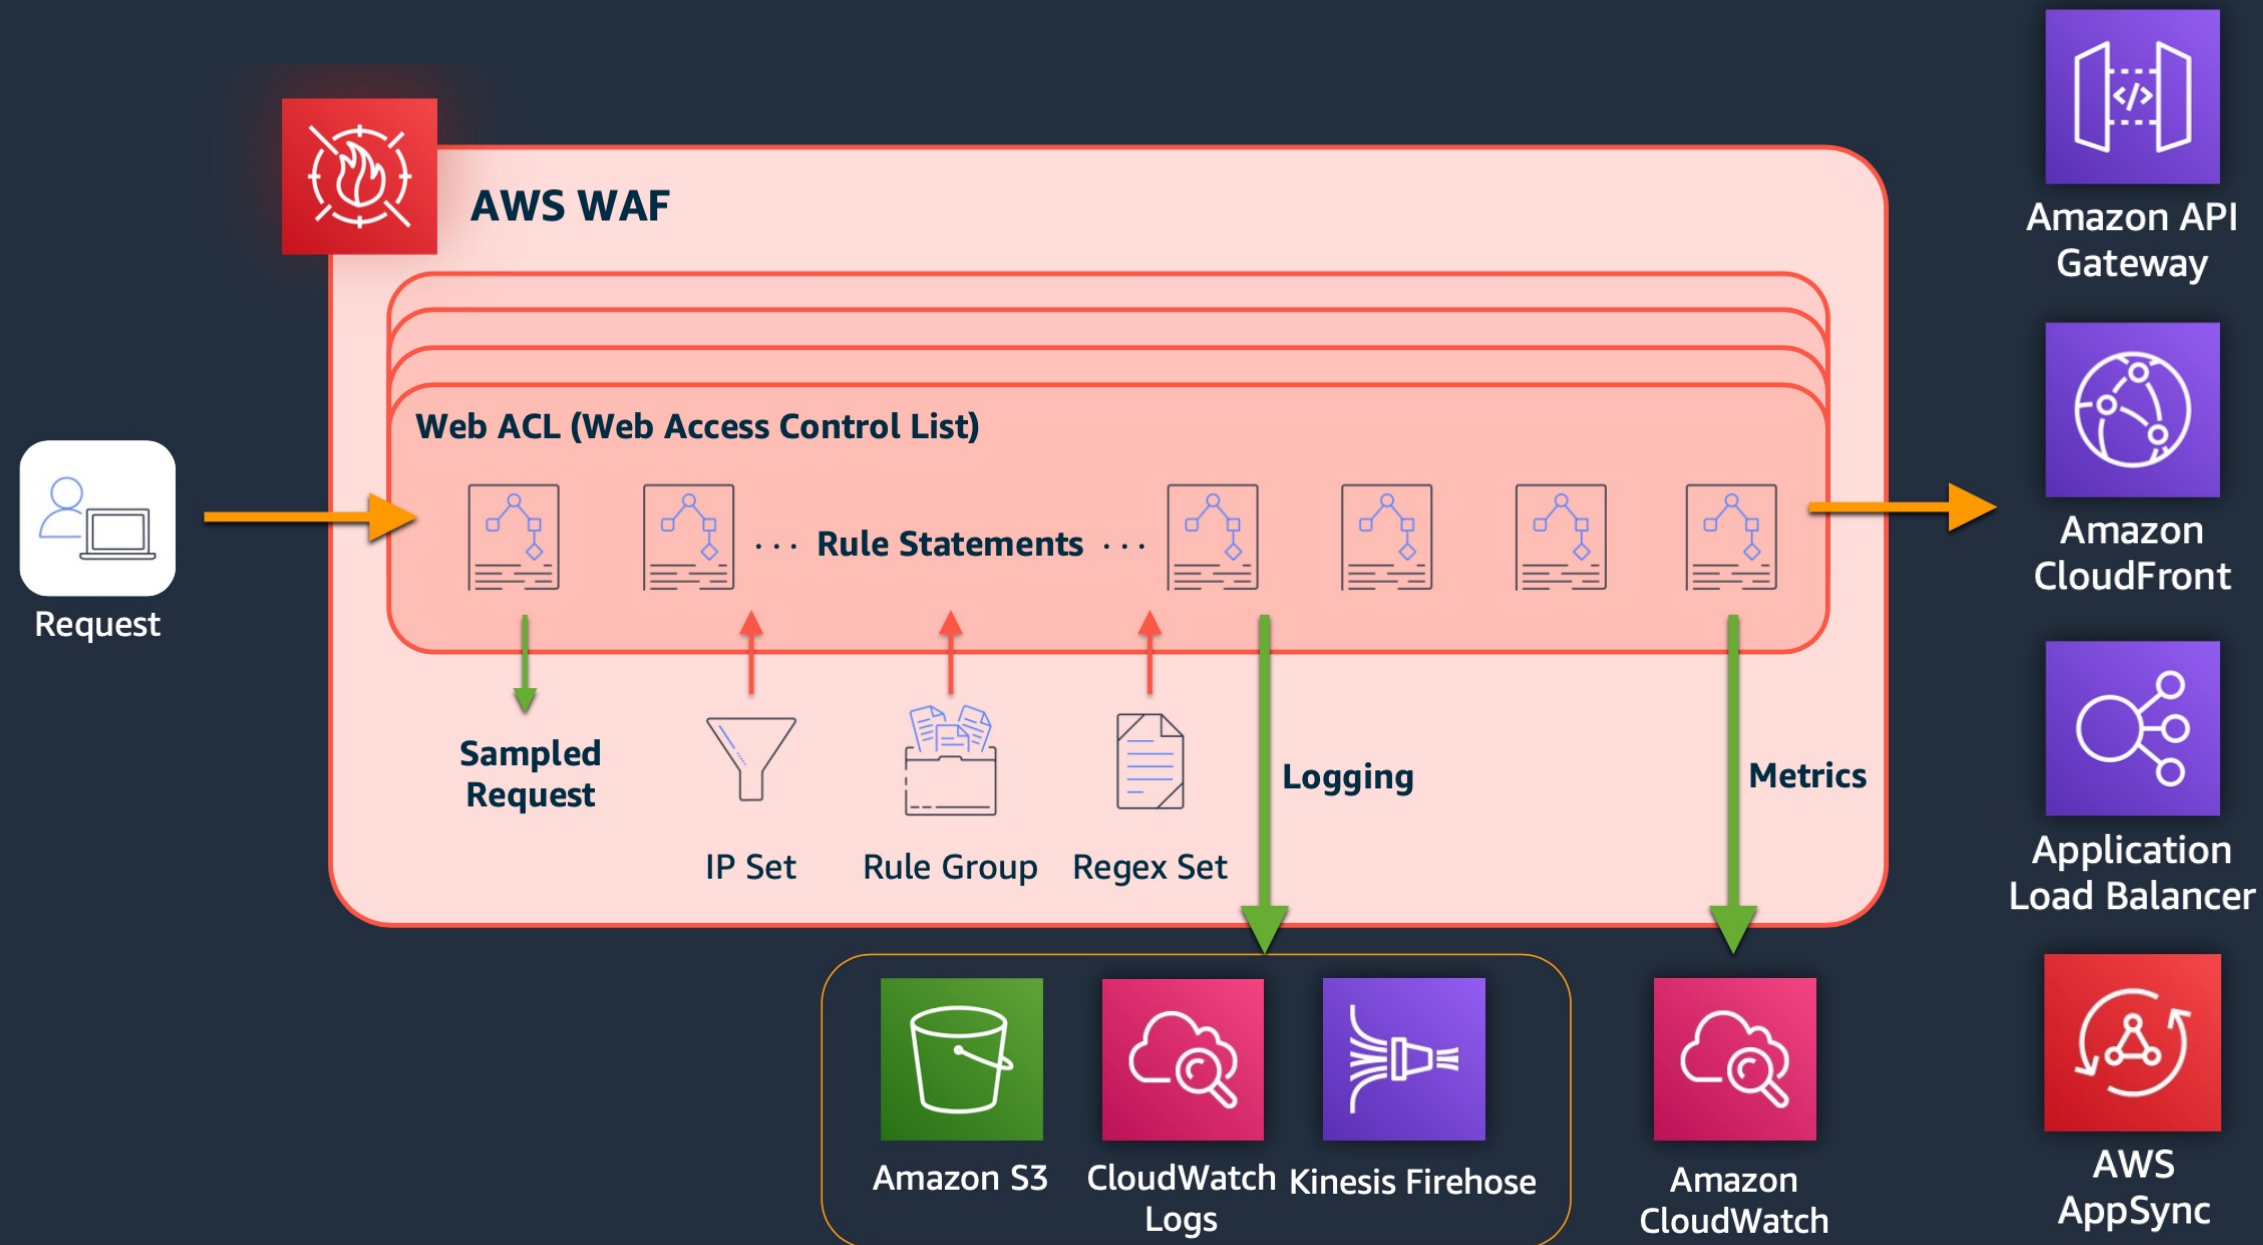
AWS WAF

Web ACL (Web Access Control List)

Request

... Rule Statements ...

Sampled Request

IP Set

Rule Group

Regex Set

Logging

Metrics

Amazon S3

CloudWatch Logs

Kinesis Firehose

Amazon CloudWatch

Amazon API Gateway

Amazon CloudFront

Application Load Balancer

AWS AppSync